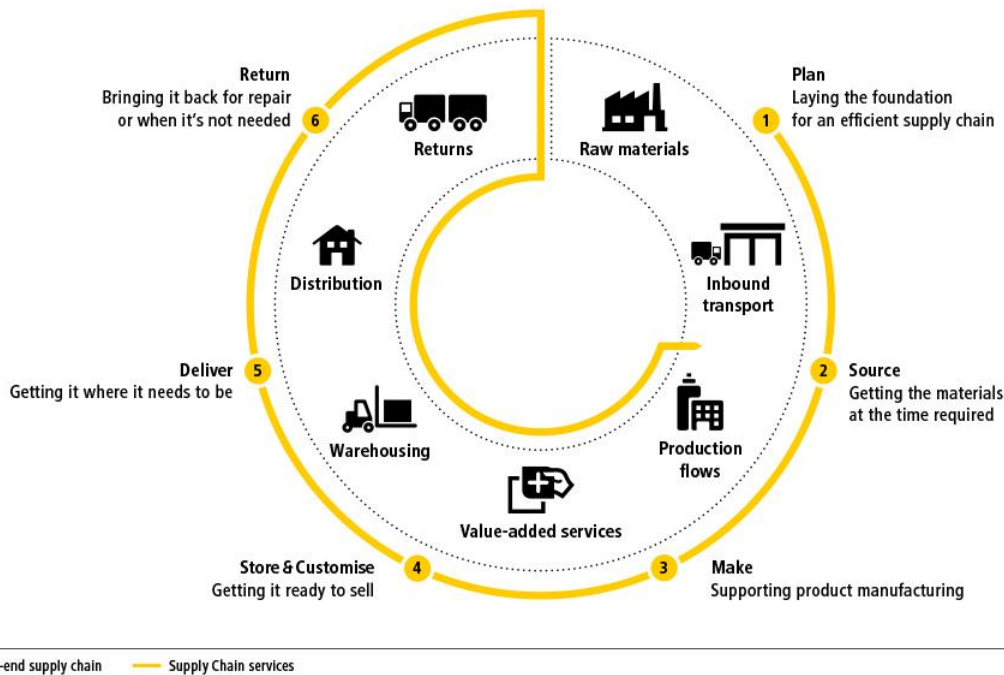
Return
Bringing it back for repair or when it's not needed 6

Returns

Raw materials

Plan
1 Laying the foundation for an efficient supply chain

Distribution

Inbound transport

Deliver
5 Getting it where it needs to be

2 Source
Getting the materials at the time required

Warehousing

Production flows

Value-added services

Store & Customise
Getting it ready to sell 4

3 Make
Supporting product manufacturing

-end supply chain

Supply Chain services